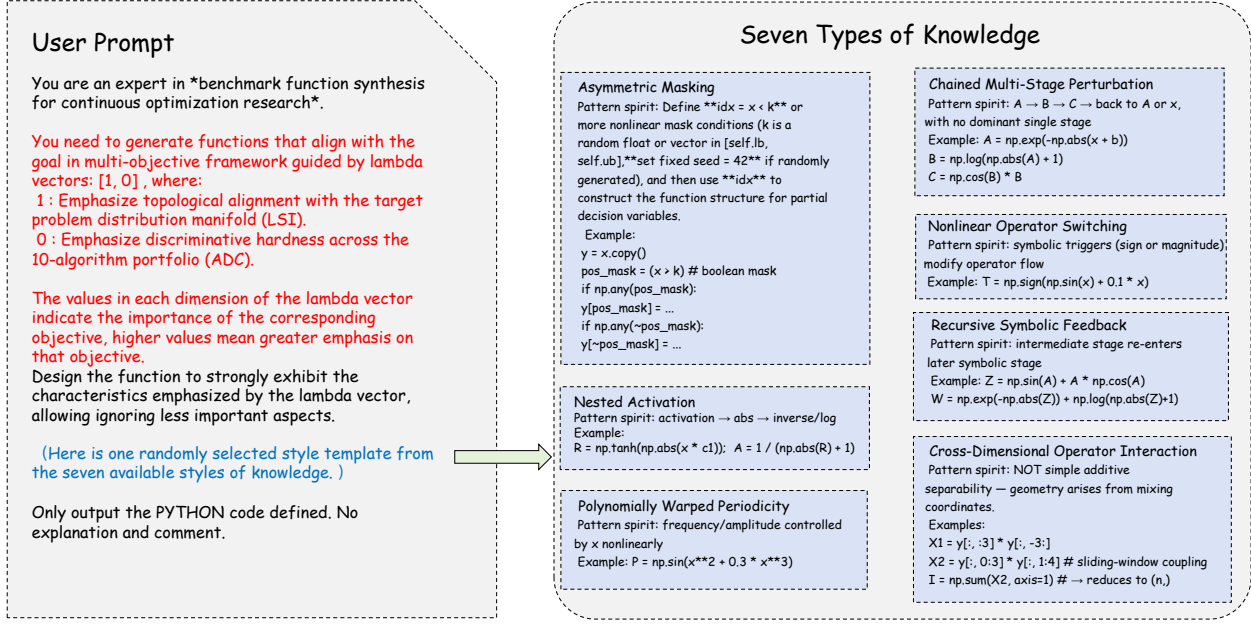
User Prompt

You are an expert in *benchmark function synthesis for continuous optimization research*.

You need to generate functions that align with the goal in multi-objective framework guided by lambda vectors: [1, 0] , where:
1 : Emphasize topological alignment with the target problem distribution manifold (LSI).
0 : Emphasize discriminative hardness across the 10-algorithm portfolio (ADC).

The values in each dimension of the lambda vector indicate the importance of the corresponding objective, higher values mean greater emphasis on that objective.
Design the function to strongly exhibit the characteristics emphasized by the lambda vector, allowing ignoring less important aspects.

(Here is one randomly selected style template from the seven available styles of knowledge. )

Only output the PYTHON code defined. No explanation and comment.

Seven Types of Knowledge

Asymmetric Masking
Pattern spirit: Define **idx = x < k** or more nonlinear mask conditions (k is a random float or vector in [self.lb, self.ub],**set fixed seed = 42** if randomly generated), and then use **idx** to construct the function structure for partial decision variables.
Example:
y = x.copy()
pos_mask = (x > k) # boolean mask
if np.any(pos_mask):
y[pos_mask] = ...
if np.any(~pos_mask):
y[~pos_mask] = ...

Nested Activation
Pattern spirit: activation → abs → inverse/log
Example:
R = np.tanh(np.abs(x * c1)); A = 1 / (np.abs(R) + 1)

Polynomially Warped Periodicity
Pattern spirit: frequency/amplitude controlled by x nonlinearly
Example: P = np.sin(x**2 + 0.3 * x**3)

Chained Multi-Stage Perturbation
Pattern spirit: A → B → C → back to A or x, with no dominant single stage
Example: A = np.exp(-np.abs(x + b))
B = np.log(np.abs(A) + 1)
C = np.cos(B) * B

Nonlinear Operator Switching
Pattern spirit: symbolic triggers (sign or magnitude) modify operator flow
Example: T = np.sign(np.sin(x) + 0.1 * x)

Recursive Symbolic Feedback
Pattern spirit: intermediate stage re-enters later symbolic stage
Example: Z = np.sin(A) + A * np.cos(A)
W = np.exp(-np.abs(Z)) + np.log(np.abs(Z)+1)

Cross-Dimensional Operator Interaction
Pattern spirit: NOT simple additive separability — geometry arises from mixing coordinates.
Examples:
X1 = y[:, :3] * y[:, -3:]
X2 = y[:, 0:3] * y[:, 1:4] # sliding-window coupling
I = np.sum(X2, axis=1) # → reduces to (n,)